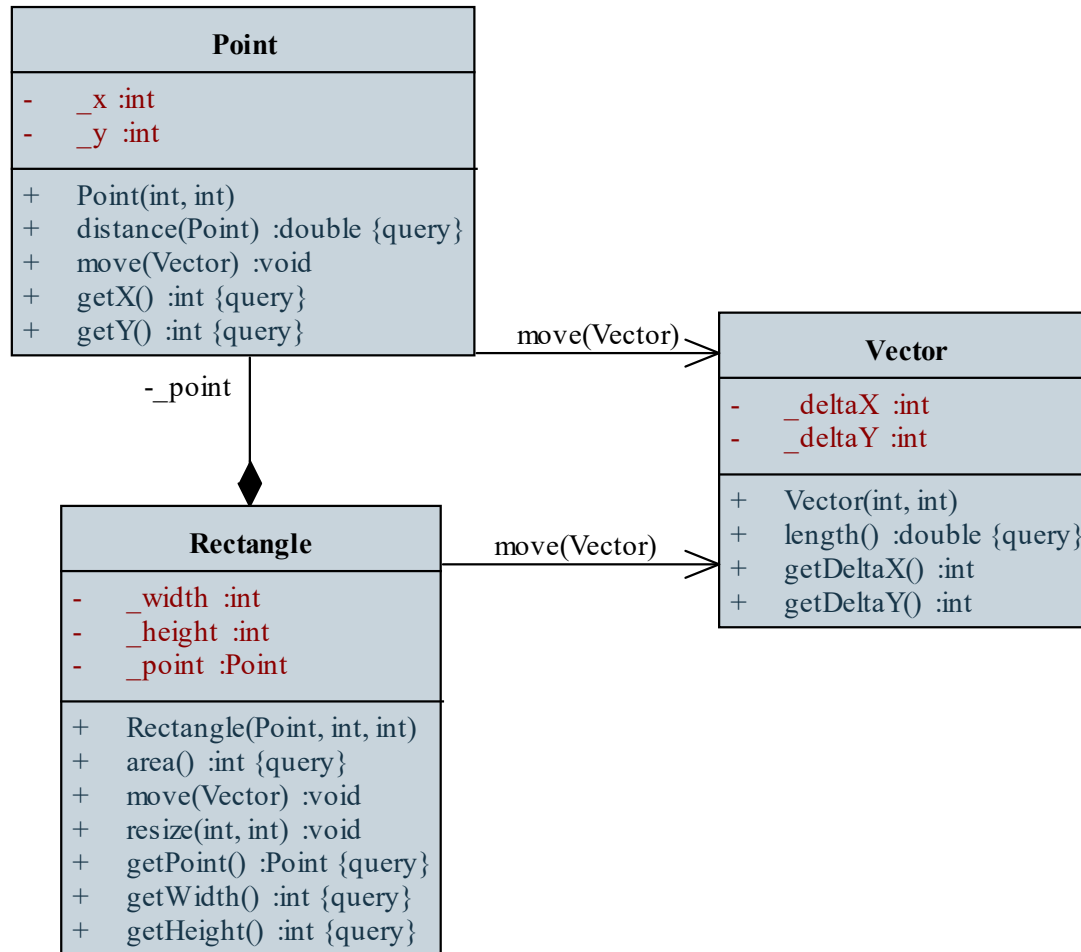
**Point**

- _x :int
- _y :int

+ Point(int, int)
+ distance(Point) :double {query}
+ move(Vector) :void
+ getX() :int {query}
+ getY() :int {query}

move(Vector)

**Vector**

- _deltaX :int
- _deltaY :int

+ Vector(int, int)
+ length() :double {query}
+ getDeltaX() :int
+ getDeltaY() :int

-_point

**Rectangle**

- _width :int
- _height :int
- _point :Point

+ Rectangle(Point, int, int)
+ area() :int {query}
+ move(Vector) :void
+ resize(int, int) :void
+ getPoint() :Point {query}
+ getWidth() :int {query}
+ getHeight() :int {query}

move(Vector)